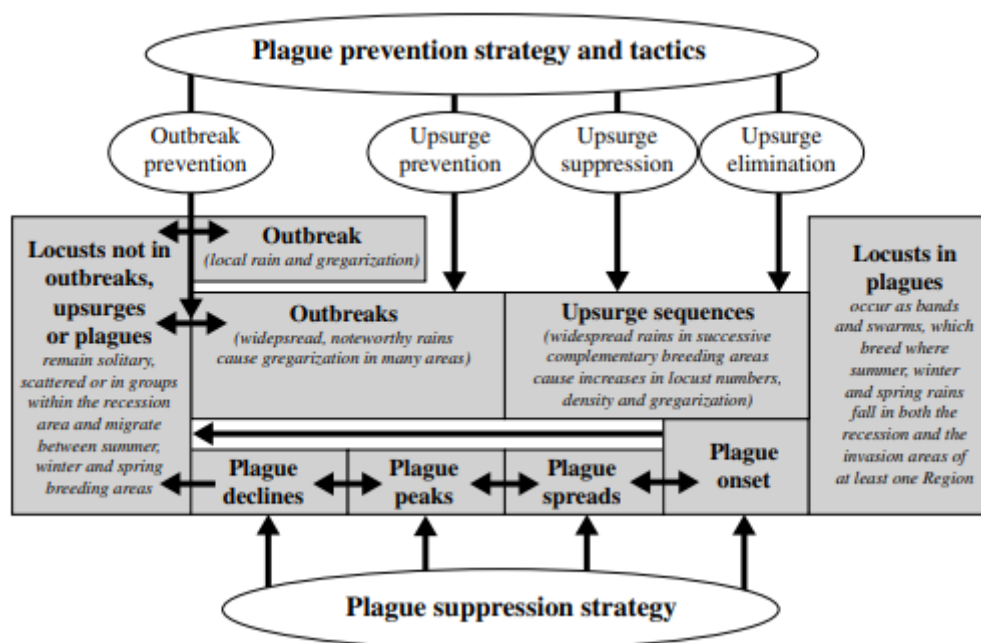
Plague prevention strategy and tactics

Outbreak prevention

Upsurge prevention

Upsurge suppression

Upsurge elimination

Locusts not in outbreaks, upsurges or plagues
remain solitary, scattered or in groups within the recession area and migrate between summer, winter and spring breeding areas

Outbreak
(local rain and gregarization)

Outbreaks
(widepsread, noteworthy rains cause gregarization in many areas)

Upsurge sequences
(widespread rains in successive complementary breeding areas cause increases in locust numbers, density and gregarization)

Locusts in plagues
occur as bands and swarms, which breed where summer, winter and spring rains fall in both the recession and the invasion areas of at least one Region

Plague declines

Plague peaks

Plague spreads

Plague onset

Plague suppression strategy